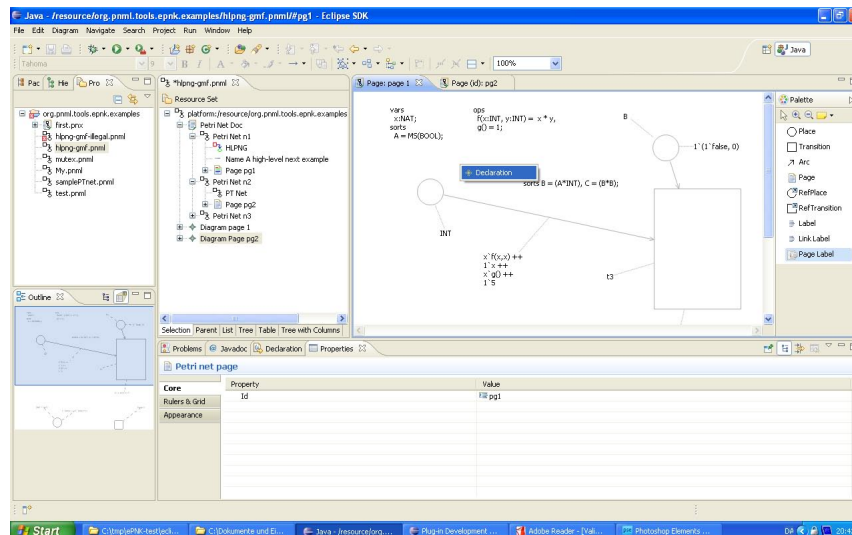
Java - /resource/org.pnml.tools.epnk.examples/hlpng-gmf.pnml/#pg1 - Eclipse SDK

File Edit Diagram Navigate Search Project Run Window Help

Tahoma 9 B I A 100%

Java

Pac Hie Pro

org.pnml.tools.epnk.examples
first.pnx
hlpng-gmf-illegal.pnml
hlpng-gmf.pnml
mutex.pnml
My.pnml
samplePTnet.pnml
test.pnml

*hlpng-gmf.pnml

Resource Set
platform:/resource/org.pnml.tools.epnk.examples
Petri Net Doc
Petri Net n1
HLPNG
Name A high-level next example
Page pg1
Petri Net n2
PT Net
Page pg2
Petri Net n3
Diagram page 1
Diagram Page pg2

Selection Parent List Tree Table Tree with Columns

Page: page 1 Page (id): pg2

vars
x:NAT;
sorts
A = MS(BOOL);

ops
f(x:INT, y:INT) = x * y,
g() = 1;

B

1`(1`false, 0)

Declaration

sorts B = (A*INT), C = (B*B);

INT

x`f(x,x) ++
1`x ++
x`g() ++
1`5

t3

Palette
Place
Transition
Arc
Page
RefPlace
RefTransition
Label
Link Label
Page Label

Outline

Problems Javadoc Declaration Properties

Petri net page

Core
Rulers & Grid
Appearance

| Property | Value |
|---|---|
| Id | pg1 |

Start C:\tmp\ePNK-test\ecli... C:\Dokumente und Ei... Java - /resource/org.... Plug-in Development ... Adobe Reader - [Vali... Photoshop Elements ... DE 20:4